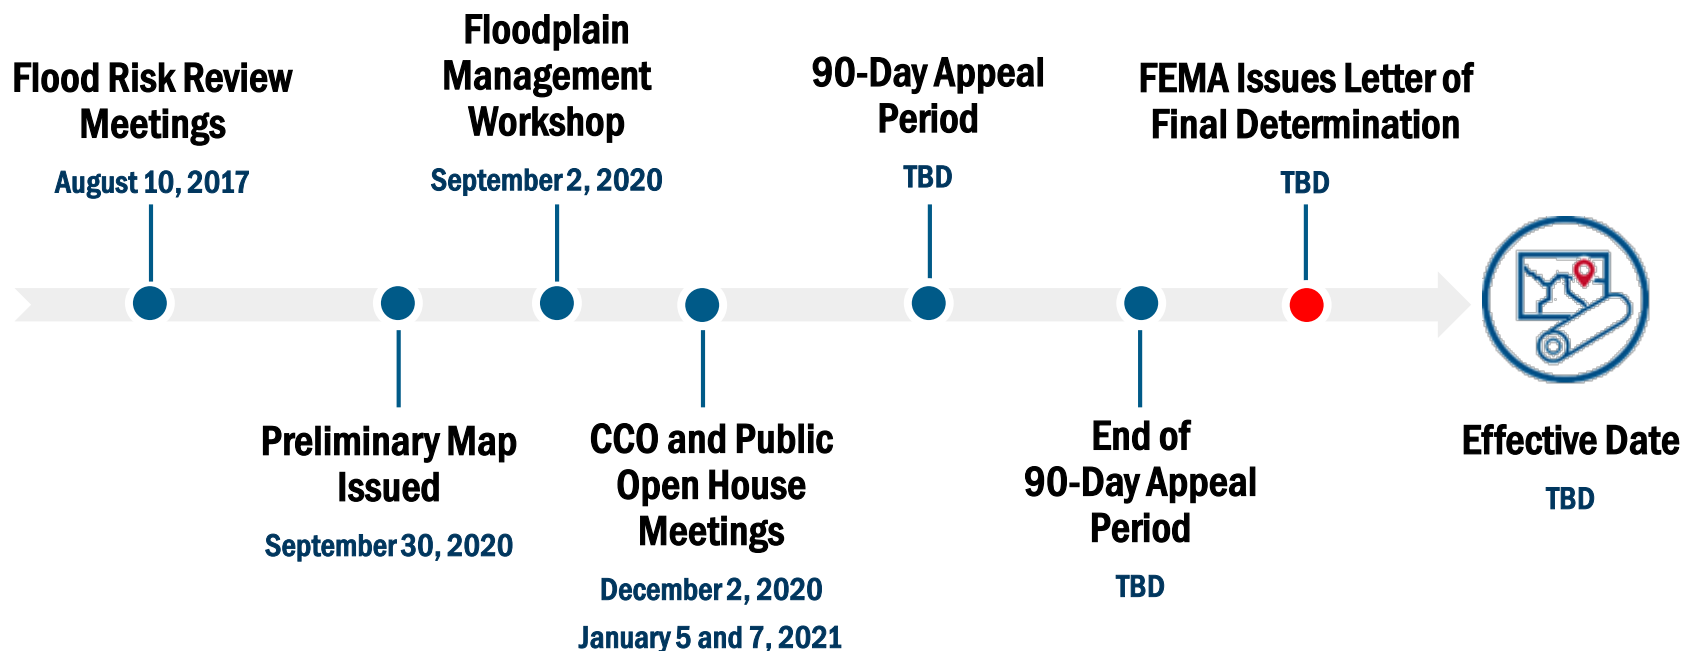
Flood Risk Review Meetings
August 10, 2017

Preliminary Map Issued
September 30, 2020

Floodplain Management Workshop
September 2, 2020

CCO and Public Open House Meetings
December 2, 2020
January 5 and 7, 2021

90-Day Appeal Period
TBD

End of 90-Day Appeal Period
TBD

FEMA Issues Letter of Final Determination
TBD

Effective Date
TBD